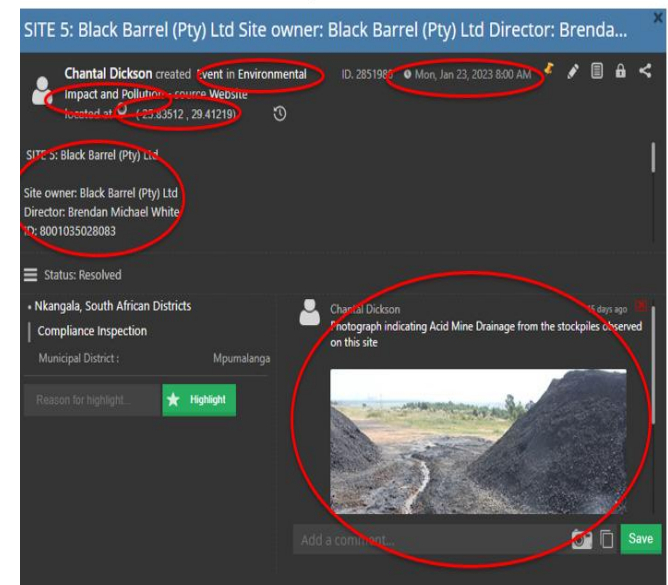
SITE 5: Black Barrel (Pty) Ltd Site owner: Black Barrel (Pty) Ltd Director: Brenda...

×

Chantal Dickson created Event in Environmental Impact and Pollution source Website located at (-25.83512 , 29.41219)

ID. 2851980 Mon, Jan 23, 2023 8:00 AM

SITE 5: Black Barrel (Pty) Ltd

Site owner: Black Barrel (Pty) Ltd
Director: Brendan Michael White
ID: 8001035028083

Status: Resolved

Nkangala, South African Districts

Compliance Inspection

Municipal District : Mpumalanga

Reason for highlight...

Highlight

Chantal Dickson 15 days ago

Photograph indicating Acid Mine Drainage from the stockpiles observed on this site

Add a comment...

Save